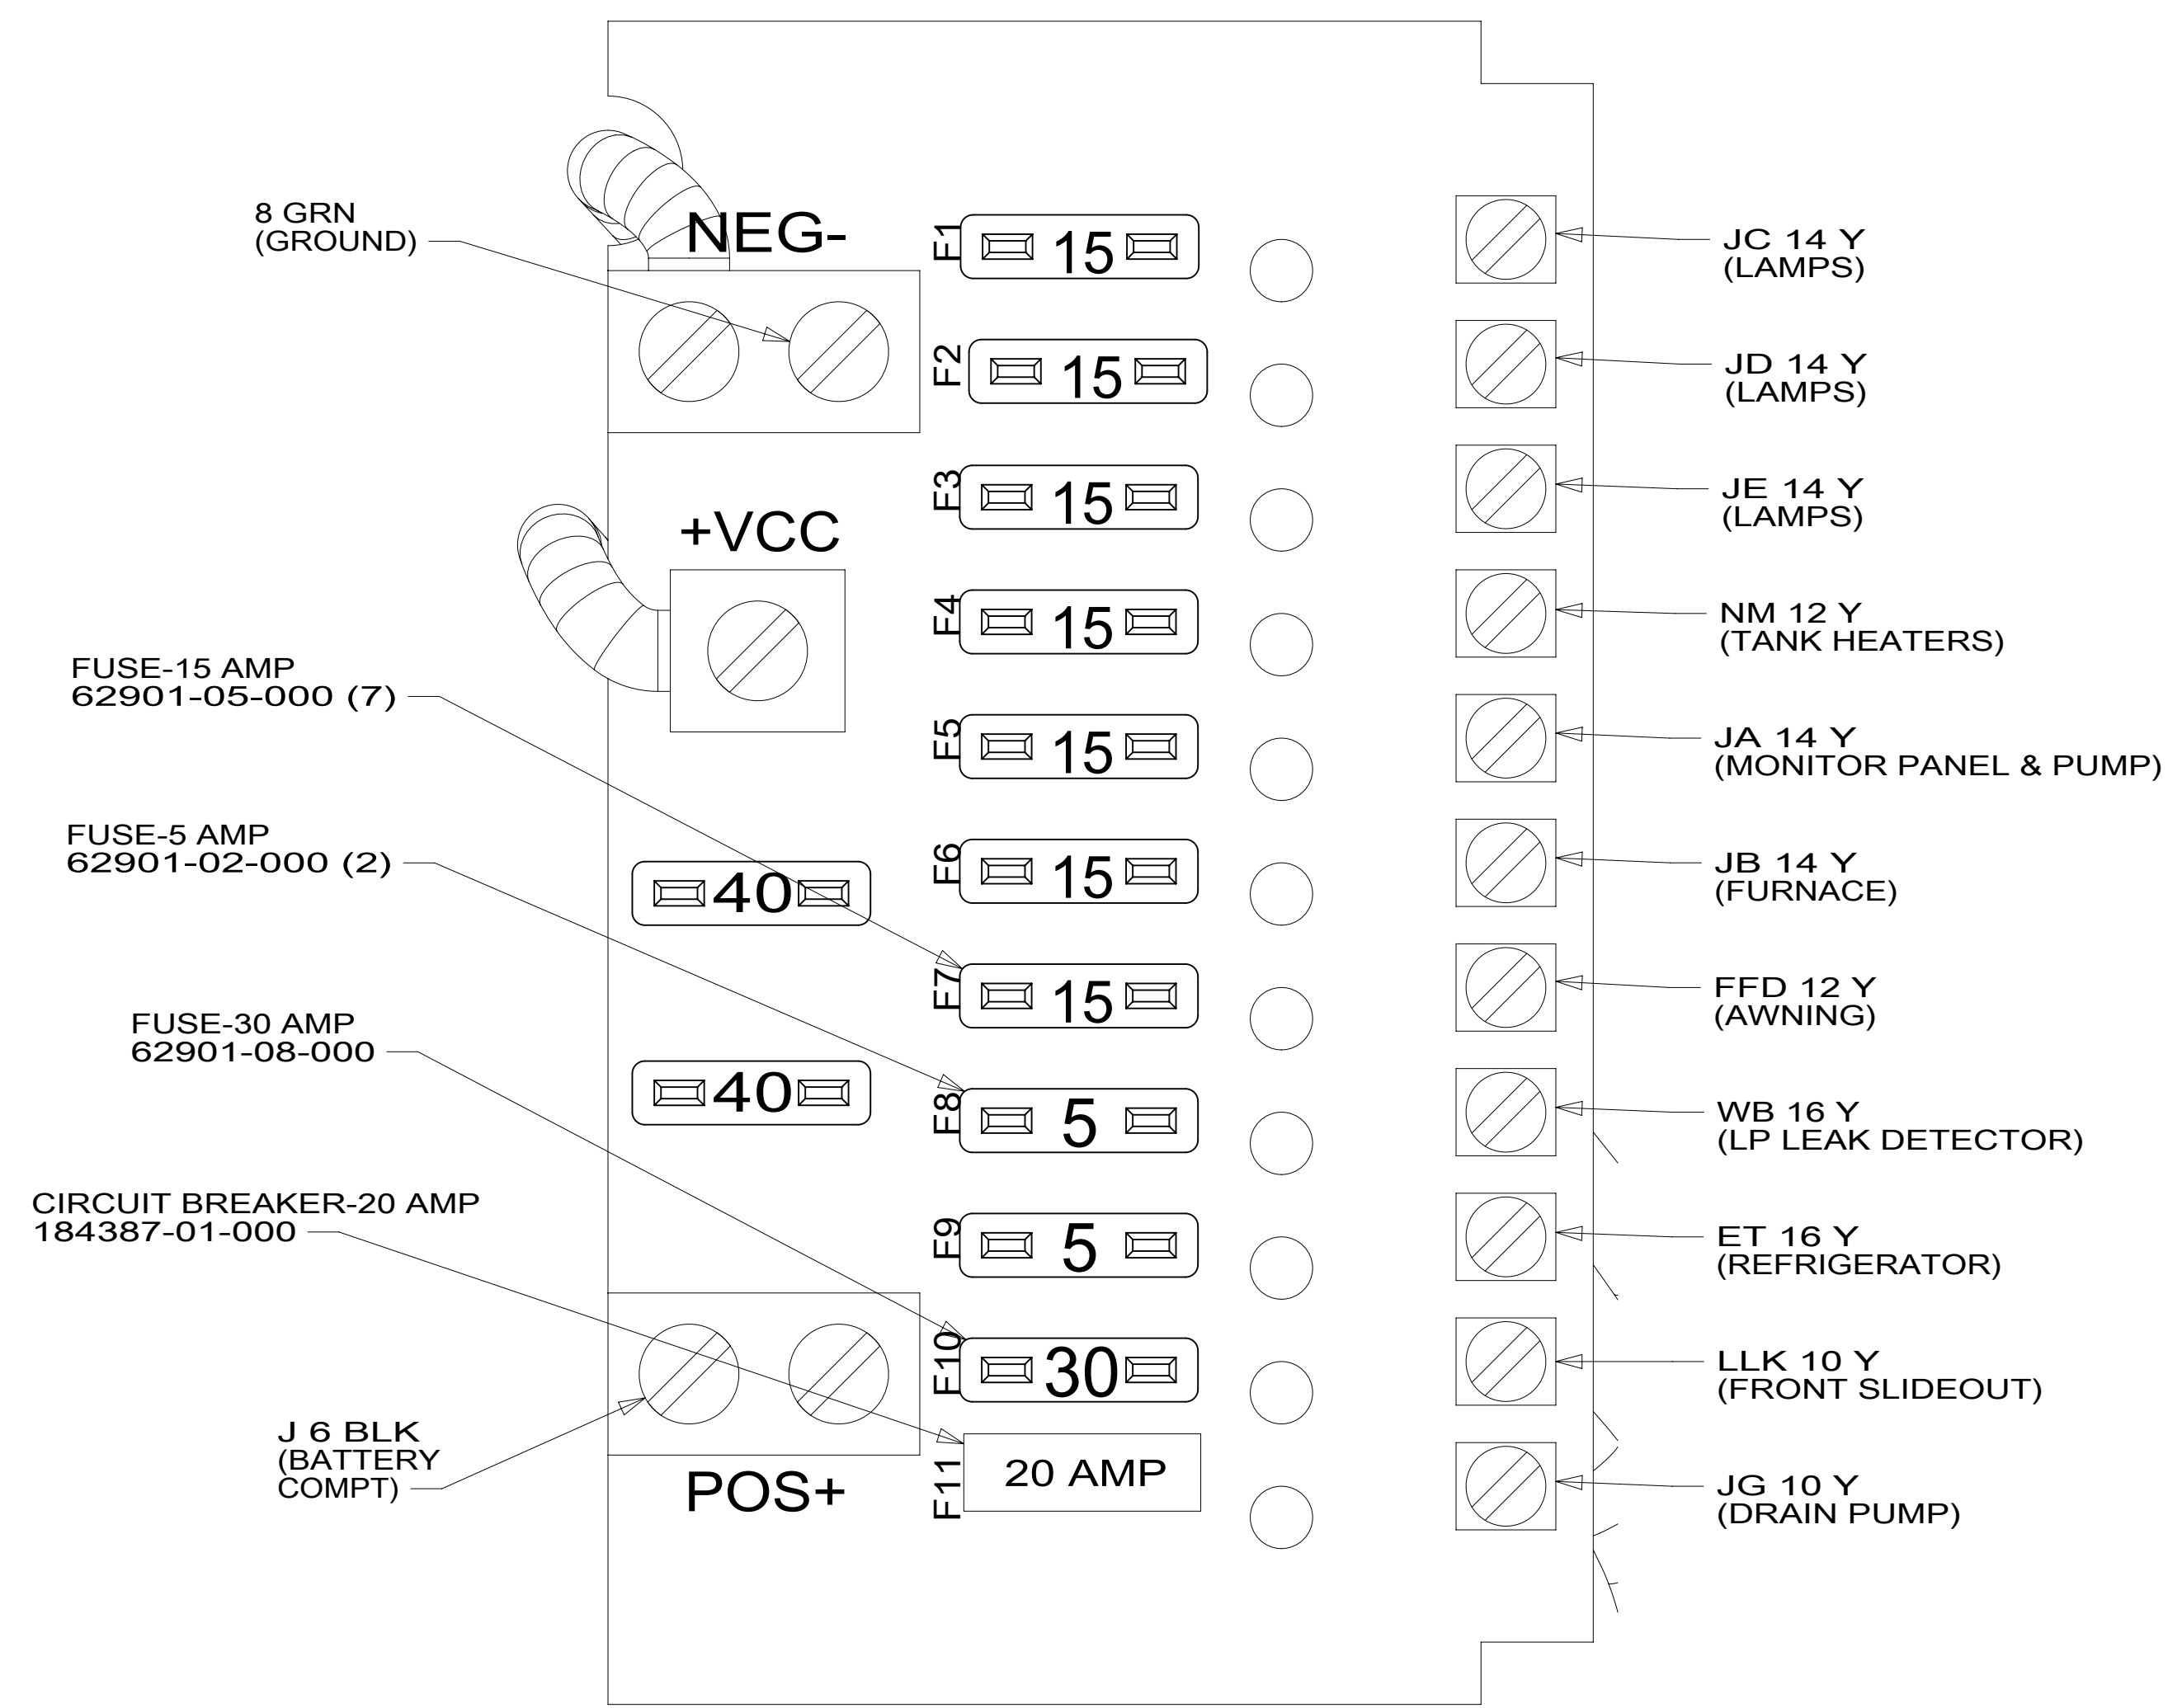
8 GRN
(GROUND)

NEG-

F1 15

F2 15

+VCC

F3 15

F4 15

FUSE-15 AMP
62901-05-000 (7)

F5 15

FUSE-5 AMP
62901-02-000 (2)

40

F6 15

F7 15

FUSE-30 AMP
62901-08-000

40

F8 5

CIRCUIT BREAKER-20 AMP
184387-01-000

F9 5

F10 30

J 6 BLK
(BATTERY
COMPT)

F11 20 AMP

POS+

JC 14 Y
(LAMPS)

JD 14 Y
(LAMPS)

JE 14 Y
(LAMPS)

NM 12 Y
(TANK HEATERS)

JA 14 Y
(MONITOR PANEL & PUMP)

JB 14 Y
(FURNACE)

FFD 12 Y
(AWNING)

WB 16 Y
(LP LEAK DETECTOR)

ET 16 Y
(REFRIGERATOR)

LLK 10 Y
(FRONT SLIDEOUT)

JG 10 Y
(DRAIN PUMP)